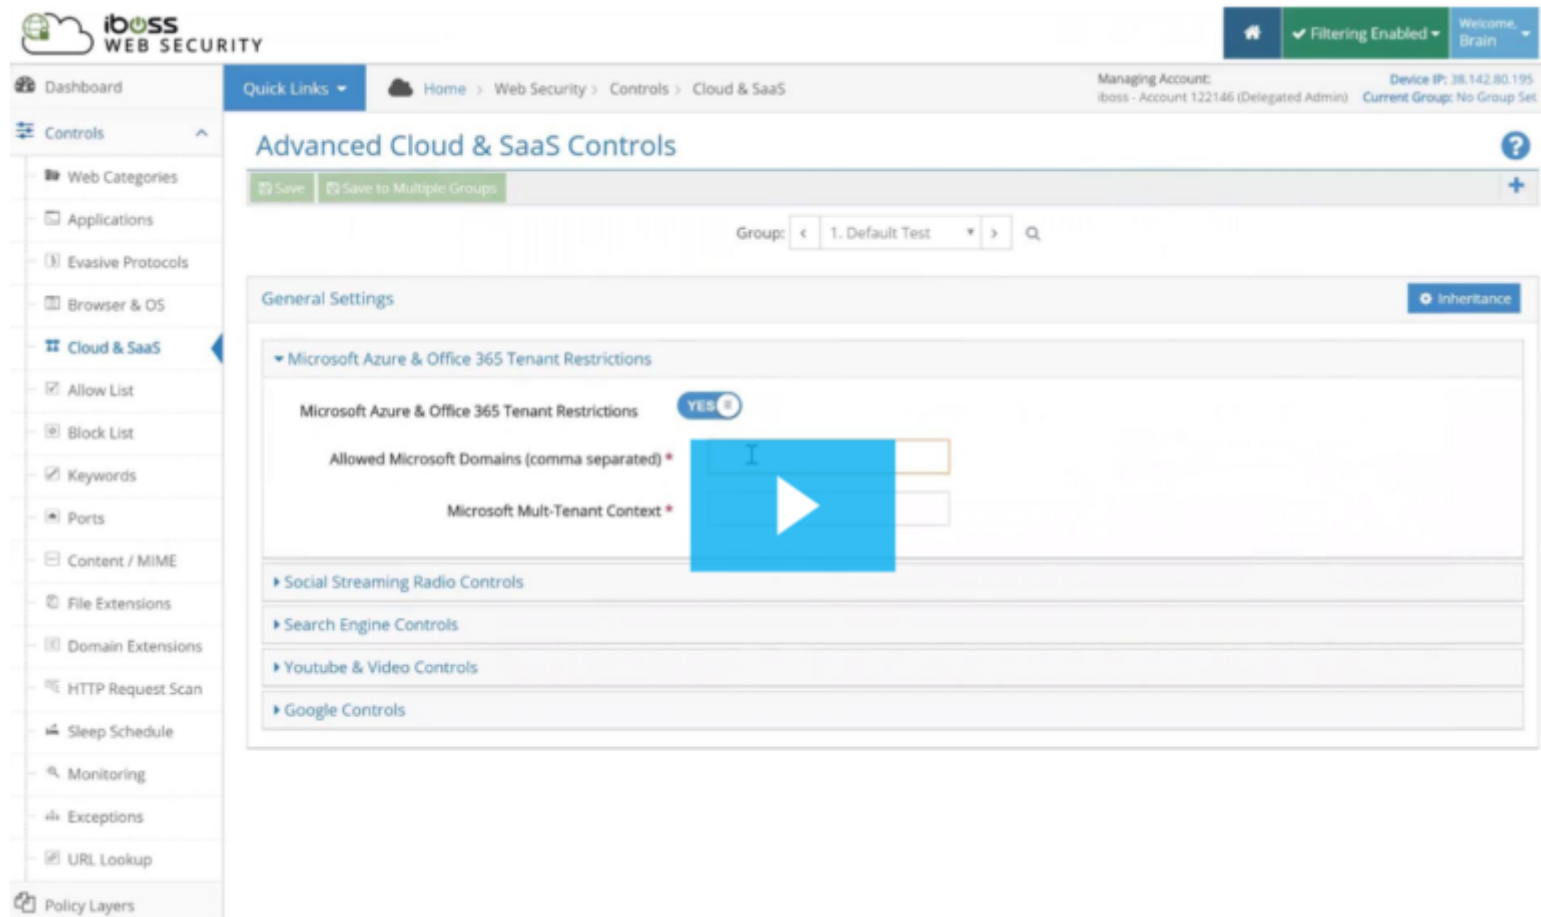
iboss WEB SECURITY

Filtering Enabled
Welcome, Brain

Dashboard
Controls
Web Categories
Applications
Evasive Protocols
Browser & OS
Cloud & SaaS
Allow List
Block List
Keywords
Ports
Content / MIME
File Extensions
Domain Extensions
HTTP Request Scan
Sleep Schedule
Monitoring
Exceptions
URL Lookup
Policy Layers

Quick Links
Home > Web Security > Controls > Cloud & SaaS

Managing Account: iboss - Account 122146 (Delegated Admin)
Device IP: 38.142.80.195
Current Group: No Group Set

Advanced Cloud & SaaS Controls

Save
Save to Multiple Groups

Group: 1. Default Test

General Settings
Inheritance

Microsoft Azure & Office 365 Tenant Restrictions
Microsoft Azure & Office 365 Tenant Restrictions YES
Allowed Microsoft Domains (comma separated) *
Microsoft Mult-Tenant Context *

Social Streaming Radio Controls
Search Engine Controls
Youtube & Video Controls
Google Controls